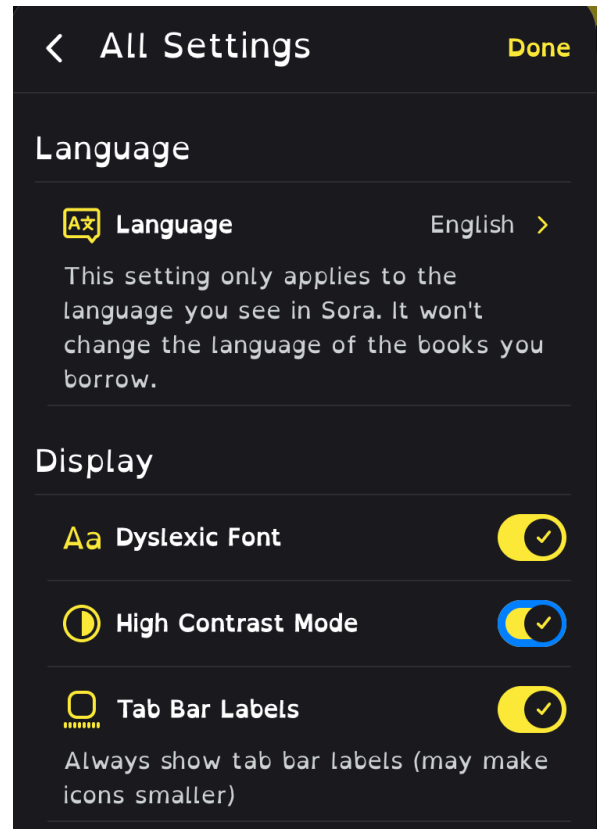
All Settings

Done

Language

Language

English

This setting only applies to the language you see in Sora. It won't change the language of the books you borrow.

Display

Aa Dyslexic Font

High Contrast Mode

Tab Bar Labels

Always show tab bar labels (may make icons smaller)